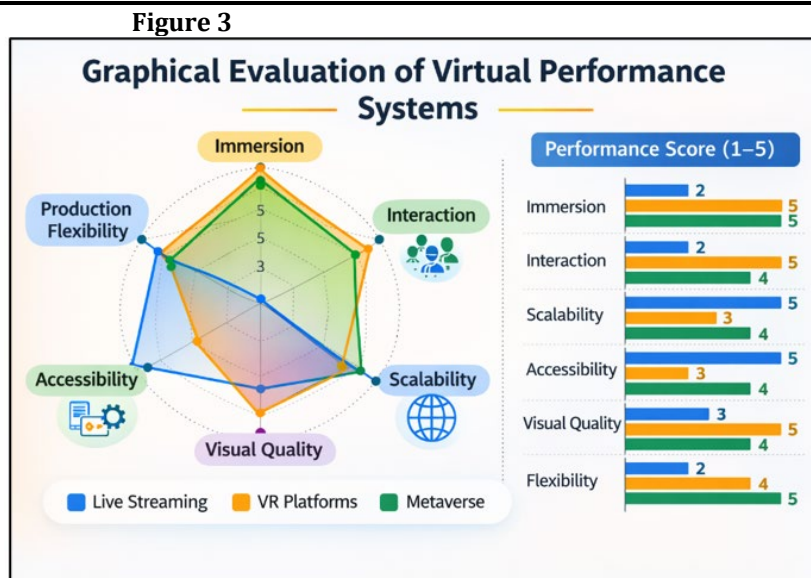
Figure 3

Graphical Evaluation of Virtual Performance Systems

Immersion
Interaction
Scalability
Visual Quality
Accessibility
Production Flexibility
5
5
3

Live Streaming VR Platforms Metaverse

Performance Score (1–5)

Immersion 2 5 5
Interaction 2 5 4
Scalability 5 3 4
Accessibility 5 3 4
Visual Quality 3 5 4
Flexibility 2 4 5